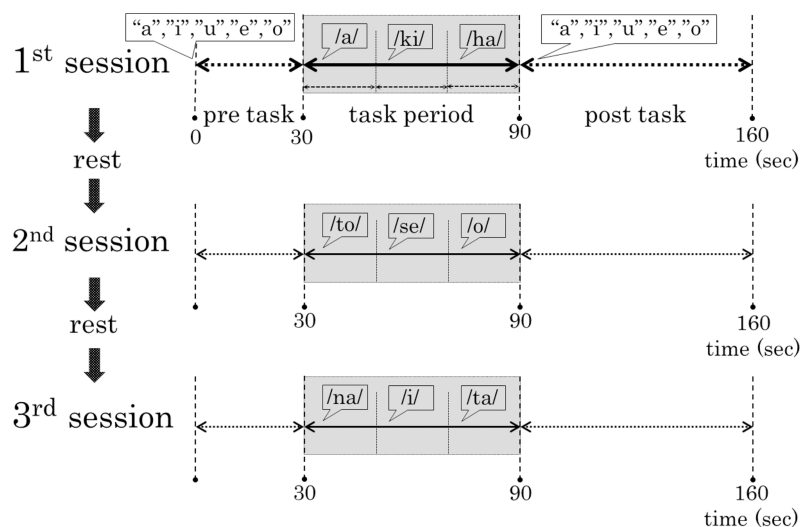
$1^{st}$ session

"a","i","u","e","o"

/a/ /ki/ /ha/

"a","i","u","e","o"

pre task task period post task

0 30 90 160

time (sec)

rest

$2^{nd}$ session

/to/ /se/ /o/

30 90 160

time (sec)

rest

$3^{rd}$ session

/na/ /i/ /ta/

30 90 160

time (sec)